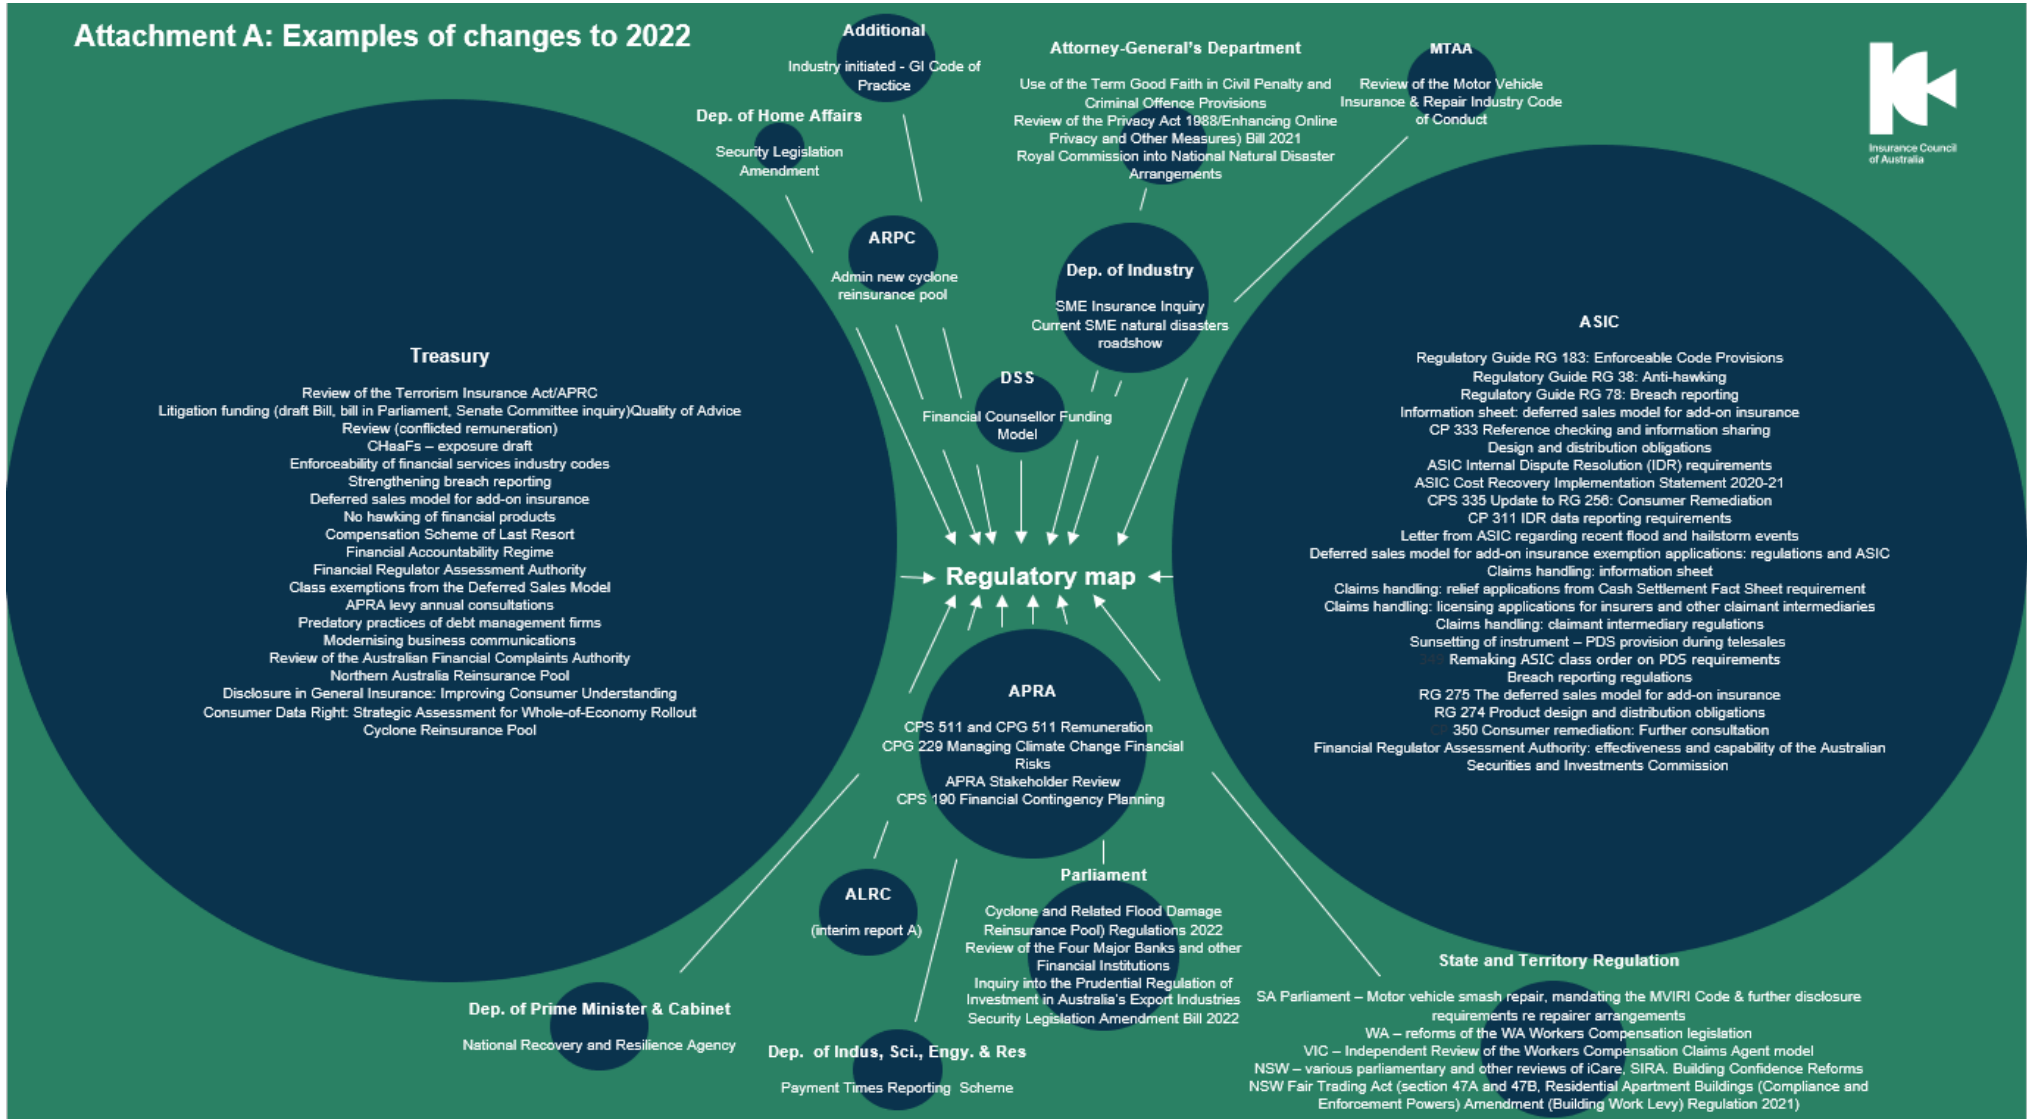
Attachment A: Examples of changes to 2022

Additional

Industry initiated - GI Code of Practice

Attorney-General's Department

Use of the Term Good Faith in Civil Penalty and Criminal Offence Provisions
Review of the Privacy Act 1988/Enhancing Online Privacy and Other Measures) Bill 2021
Royal Commission into National Natural Disaster Arrangements

MTAA

Review of the Motor Vehicle Insurance & Repair Industry Code of Conduct

Insurance Council of Australia

Dep. of Home Affairs

Security Legislation Amendment

ARPC

Admin new cyclone reinsurance pool

Dep. of Industry

SME Insurance Inquiry
Current SME natural disasters roadshow

Treasury

Review of the Terrorism Insurance Act/APRC
Litigation funding (draft Bill, bill in Parliament, Senate Committee inquiry)Quality of Advice
Review (conflicted remuneration)
CHaaFs – exposure draft
Enforceability of financial services industry codes
Strengthening breach reporting
Deferred sales model for add-on insurance
No hawking of financial products
Compensation Scheme of Last Resort
Financial Accountability Regime
Financial Regulator Assessment Authority
Class exemptions from the Deferred Sales Model
APRA levy annual consultations
Predatory practices of debt management firms
Modernising business communications
Review of the Australian Financial Complaints Authority
Northern Australia Reinsurance Pool
Disclosure in General Insurance: Improving Consumer Understanding
Consumer Data Right: Strategic Assessment for Whole-of-Economy Rollout
Cyclone Reinsurance Pool

DSS

Financial Counsellor Funding Model

ASIC

Regulatory Guide RG 183: Enforceable Code Provisions
Regulatory Guide RG 38: Anti-hawking
Regulatory Guide RG 78: Breach reporting
Information sheet: deferred sales model for add-on insurance
CP 333 Reference checking and information sharing
Design and distribution obligations
ASIC Internal Dispute Resolution (IDR) requirements
ASIC Cost Recovery Implementation Statement 2020-21
CPS 335 Update to RG 256: Consumer Remediation
CP 311 IDR data reporting requirements
Letter from ASIC regarding recent flood and hailstorm events
Deferred sales model for add-on insurance exemption applications: regulations and ASIC
Claims handling: information sheet
Claims handling: relief applications from Cash Settlement Fact Sheet requirement
Claims handling: licensing applications for insurers and other claimant intermediaries
Claims handling: claimant intermediary regulations
Sunsetting of instrument – PDS provision during telesales
Remaking ASIC class order on PDS requirements
Breach reporting regulations
RG 275 The deferred sales model for add-on insurance
RG 274 Product design and distribution obligations
350 Consumer remediation: Further consultation
Financial Regulator Assessment Authority: effectiveness and capability of the Australian Securities and Investments Commission

Regulatory map

APRA

CPS 511 and CPG 511 Remuneration
CPG 229 Managing Climate Change Financial Risks
APRA Stakeholder Review
CPS 190 Financial Contingency Planning

ALRC

(interim report A)

Parliament

Cyclone and Related Flood Damage Reinsurance Pool) Regulations 2022
Review of the Four Major Banks and other Financial Institutions
Inquiry into the Prudential Regulation of Investment in Australia's Export Industries
Security Legislation Amendment Bill 2022

State and Territory Regulation

SA Parliament – Motor vehicle smash repair, mandating the MVIRI Code & further disclosure requirements re repairer arrangements
WA – reforms of the WA Workers Compensation legislation
VIC – Independent Review of the Workers Compensation Claims Agent model
NSW – various parliamentary and other reviews of iCare, SIRA, Building Confidence Reforms
NSW Fair Trading Act (section 47A and 47B, Residential Apartment Buildings (Compliance and Enforcement Powers) Amendment (Building Work Levy) Regulation 2021)

Dep. of Prime Minister & Cabinet

National Recovery and Resilience Agency

Dep. of Indus, Sci., Engy. & Res

Payment Times Reporting Scheme